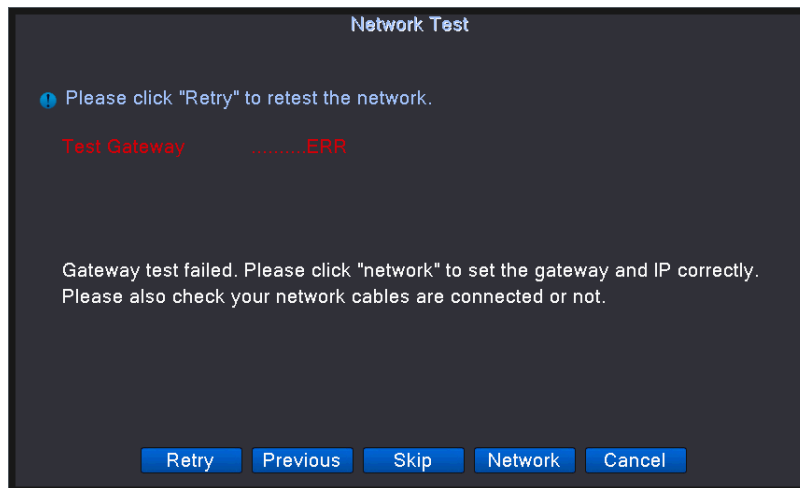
Network Test

Please click "Retry" to retest the network.

Test Gateway ..........ERR

Gateway test failed. Please click "network" to set the gateway and IP correctly. Please also check your network cables are connected or not.

Retry Previous Skip Network Cancel